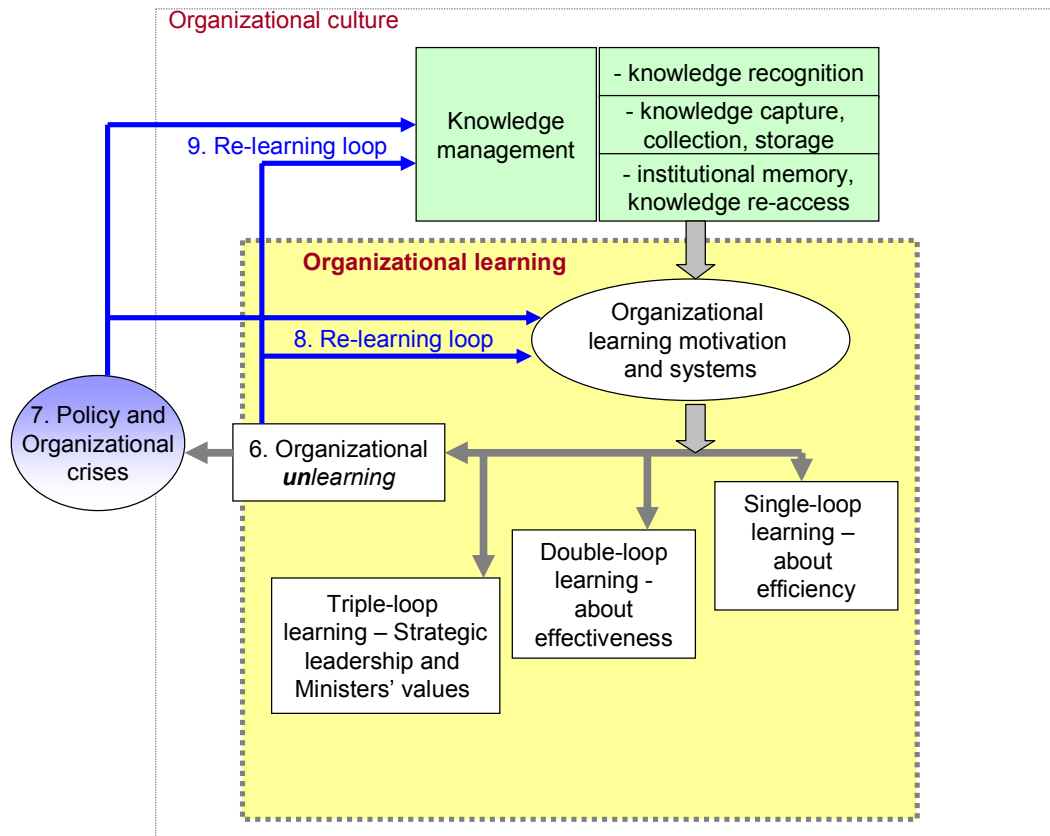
Organizational culture

Knowledge management

- knowledge recognition

- knowledge capture, collection, storage

- institutional memory, knowledge re-access

9. Re-learning loop

Organizational learning

Organizational learning motivation and systems

8. Re-learning loop

7. Policy and Organizational crises

6. Organizational ***un**learning*

Single-loop learning – about efficiency

Double-loop learning - about effectiveness

Triple-loop learning – Strategic leadership and Ministers' values